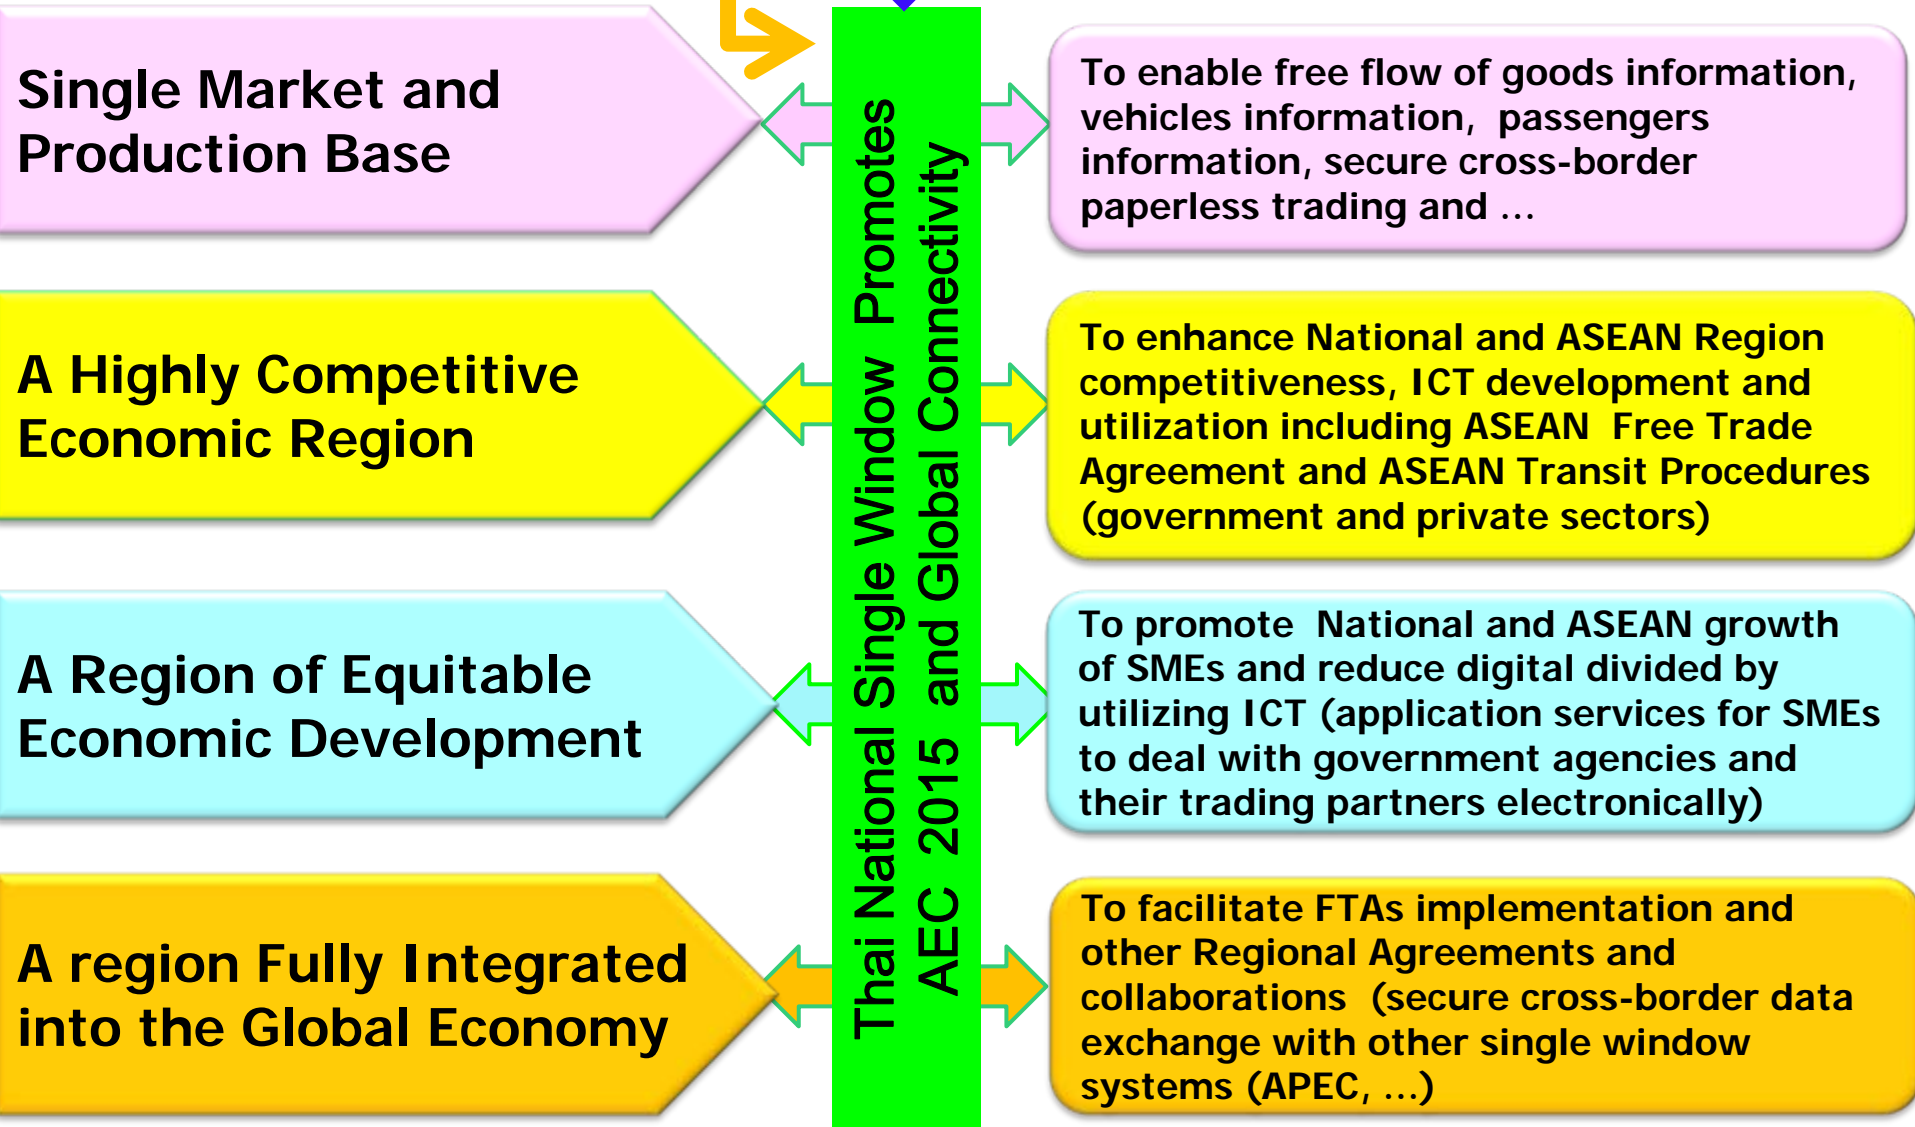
Single Market and Production Base

A Highly Competitive Economic Region

A Region of Equitable Economic Development

A region Fully Integrated into the Global Economy

Thai National Single Window Promotes AEC 2015 and Global Connectivity

To enable free flow of goods information, vehicles information, passengers information, secure cross-border paperless trading and …

To enhance National and ASEAN Region competitiveness, ICT development and utilization including ASEAN Free Trade Agreement and ASEAN Transit Procedures (government and private sectors)

To promote National and ASEAN growth of SMEs and reduce digital divided by utilizing ICT (application services for SMEs to deal with government agencies and their trading partners electronically)

To facilitate FTAs implementation and other Regional Agreements and collaborations (secure cross-border data exchange with other single window systems (APEC, …)